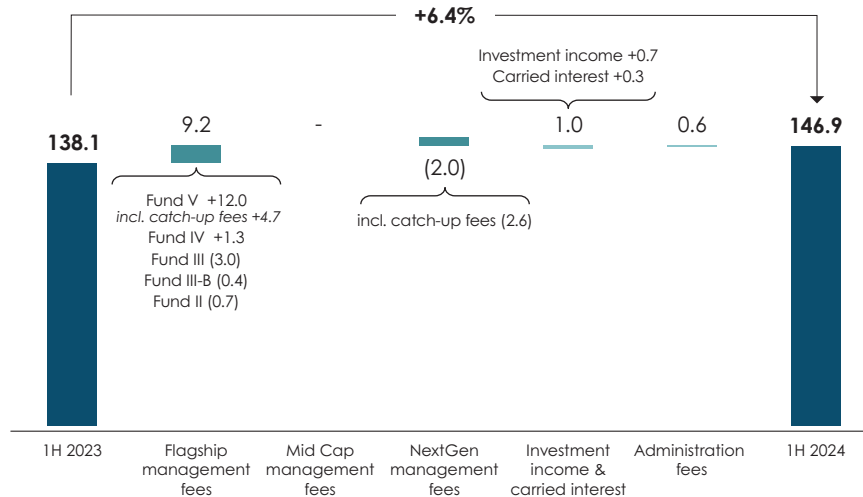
+6.4%

Investment income +0.7
Carried interest +0.3

138.1

9.2

-

(2.0)

1.0

0.6

146.9

Fund V +12.0
*incl. catch-up fees +4.7*
Fund IV +1.3
Fund III (3.0)
Fund III-B (0.4)
Fund II (0.7)

incl. catch-up fees (2.6)

1H 2023

Flagship management fees

Mid Cap management fees

NextGen management fees

Investment income & carried interest

Administration fees

1H 2024